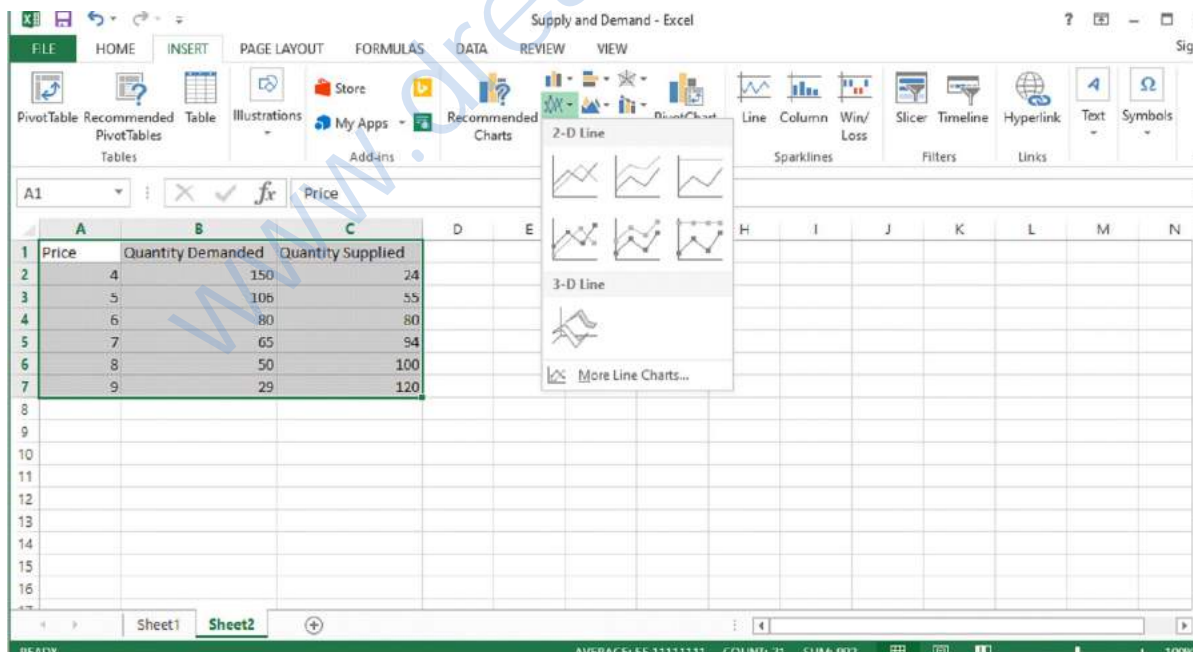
Supply and Demand - Excel

? – Sig

FILE HOME INSERT PAGE LAYOUT FORMULAS DATA REVIEW VIEW

PivotTable Recommended PivotTables Table Illustrations Store My Apps Recommended Charts PivotChart Line Column Win/ Loss Slicer Timeline Hyperlink Text Symbols

Tables Add-ins Sparklines Filters Links

2-D Line

3-D Line

More Line Charts...

A1 $fx$ Price

| | A | B | C | D | E | H | I | J | K | L | M | N |
|---|---|---|---|---|---|---|---|---|---|---|---|---|
| 1 | Price | Quantity Demanded | Quantity Supplied | | | | | | | | | |
| 2 | 4 | 150 | 24 | | | | | | | | | |
| 3 | 5 | 106 | 55 | | | | | | | | | |
| 4 | 6 | 80 | 80 | | | | | | | | | |
| 5 | 7 | 65 | 94 | | | | | | | | | |
| 6 | 8 | 50 | 100 | | | | | | | | | |
| 7 | 9 | 29 | 120 | | | | | | | | | |
| 8 | | | | | | | | | | | | |
| 9 | | | | | | | | | | | | |
| 10 | | | | | | | | | | | | |
| 11 | | | | | | | | | | | | |
| 12 | | | | | | | | | | | | |
| 13 | | | | | | | | | | | | |
| 14 | | | | | | | | | | | | |
| 15 | | | | | | | | | | | | |
| 16 | | | | | | | | | | | | |

Sheet1 Sheet2

READY AVERAGE: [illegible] COUNT: 21 SUM: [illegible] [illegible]